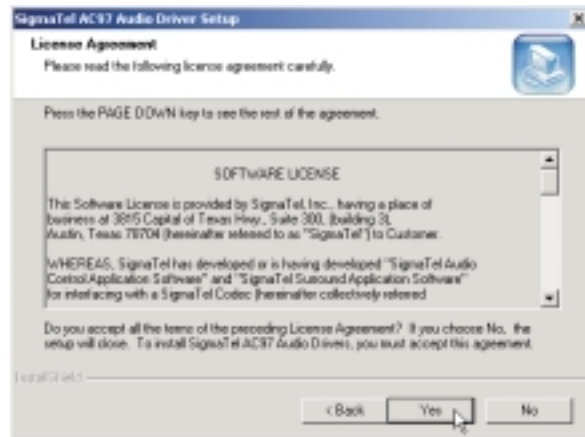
SigmaTel AC97 Audio Driver Setup

License Agreement

Please read the following license agreement carefully.

Press the PAGE DOWN key to see the rest of the agreement.

SOFTWARE LICENSE

This Software License is provided by SigmaTel, Inc., having a place of business at 3815 Capital of Texas Hwy., Suite 300, (building 3), Austin, Texas 78704 (hereinafter referred to as "SigmaTel") to Customer.

WHEREAS, SigmaTel has developed or is having developed "SigmaTel Audio Control Application Software" and "SigmaTel Surround Application Software" for interfacing with a SigmaTel Codec (hereinafter collectively referred

Do you accept all the terms of the preceding License Agreement? If you choose No, the setup will close. To install SigmaTel AC97 Audio Drivers, you must accept this agreement.

InstallShield

< Back

Yes

No